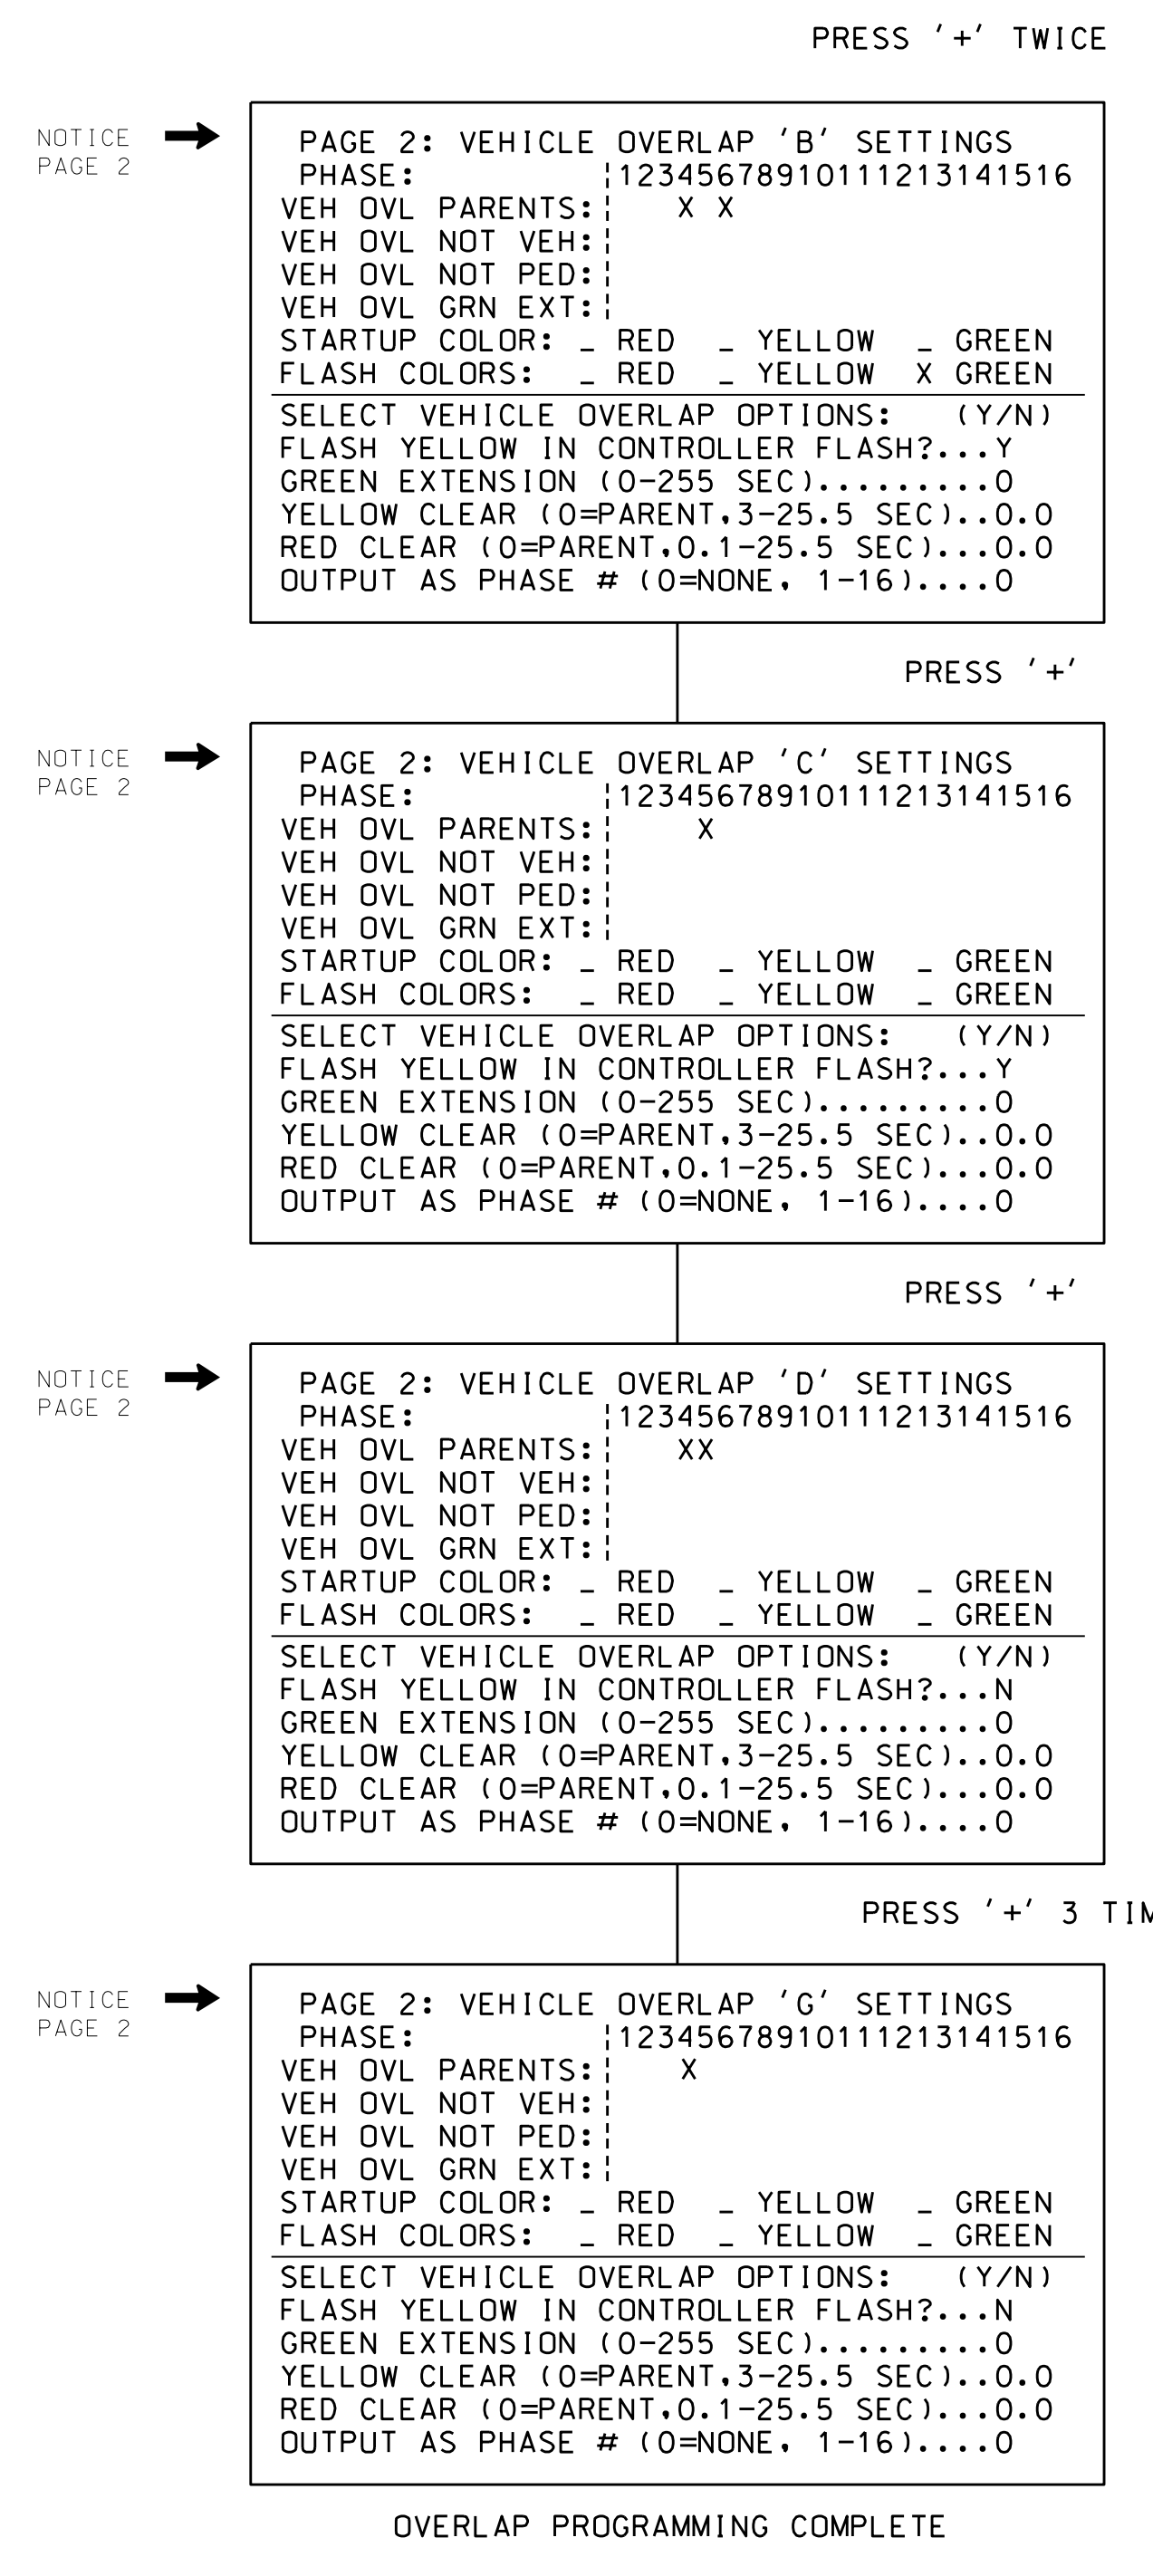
PRESS '+' TWICE

NOTICE PAGE 2

PAGE 2: VEHICLE OVERLAP 'B' SETTINGS
PHASE: ¦12345678910111213141516
VEH OVL PARENTS:¦ X X
VEH OVL NOT VEH:¦
VEH OVL NOT PED:¦
VEH OVL GRN EXT:¦
STARTUP COLOR: _ RED _ YELLOW _ GREEN
FLASH COLORS: _ RED _ YELLOW X GREEN
SELECT VEHICLE OVERLAP OPTIONS: (Y/N)
FLASH YELLOW IN CONTROLLER FLASH?...Y
GREEN EXTENSION (0-255 SEC).........0
YELLOW CLEAR (0=PARENT,3-25.5 SEC)..0.0
RED CLEAR (0=PARENT,0.1-25.5 SEC)...0.0
OUTPUT AS PHASE # (0=NONE, 1-16)....0

PRESS '+'

NOTICE PAGE 2

PAGE 2: VEHICLE OVERLAP 'C' SETTINGS
PHASE: ¦12345678910111213141516
VEH OVL PARENTS:¦ X
VEH OVL NOT VEH:¦
VEH OVL NOT PED:¦
VEH OVL GRN EXT:¦
STARTUP COLOR: _ RED _ YELLOW _ GREEN
FLASH COLORS: _ RED _ YELLOW _ GREEN
SELECT VEHICLE OVERLAP OPTIONS: (Y/N)
FLASH YELLOW IN CONTROLLER FLASH?...Y
GREEN EXTENSION (0-255 SEC).........0
YELLOW CLEAR (0=PARENT,3-25.5 SEC)..0.0
RED CLEAR (0=PARENT,0.1-25.5 SEC)...0.0
OUTPUT AS PHASE # (0=NONE, 1-16)....0

PRESS '+'

NOTICE PAGE 2

PAGE 2: VEHICLE OVERLAP 'D' SETTINGS
PHASE: ¦12345678910111213141516
VEH OVL PARENTS:¦ XX
VEH OVL NOT VEH:¦
VEH OVL NOT PED:¦
VEH OVL GRN EXT:¦
STARTUP COLOR: _ RED _ YELLOW _ GREEN
FLASH COLORS: _ RED _ YELLOW _ GREEN
SELECT VEHICLE OVERLAP OPTIONS: (Y/N)
FLASH YELLOW IN CONTROLLER FLASH?...N
GREEN EXTENSION (0-255 SEC).........0
YELLOW CLEAR (0=PARENT,3-25.5 SEC)..0.0
RED CLEAR (0=PARENT,0.1-25.5 SEC)...0.0
OUTPUT AS PHASE # (0=NONE, 1-16)....0

PRESS '+' 3 TIM

NOTICE PAGE 2

PAGE 2: VEHICLE OVERLAP 'G' SETTINGS
PHASE: ¦12345678910111213141516
VEH OVL PARENTS:¦ X
VEH OVL NOT VEH:¦
VEH OVL NOT PED:¦
VEH OVL GRN EXT:¦
STARTUP COLOR: _ RED _ YELLOW _ GREEN
FLASH COLORS: _ RED _ YELLOW _ GREEN
SELECT VEHICLE OVERLAP OPTIONS: (Y/N)
FLASH YELLOW IN CONTROLLER FLASH?...N
GREEN EXTENSION (0-255 SEC).........0
YELLOW CLEAR (0=PARENT,3-25.5 SEC)..0.0
RED CLEAR (0=PARENT,0.1-25.5 SEC)...0.0
OUTPUT AS PHASE # (0=NONE, 1-16)....0

OVERLAP PROGRAMMING COMPLETE